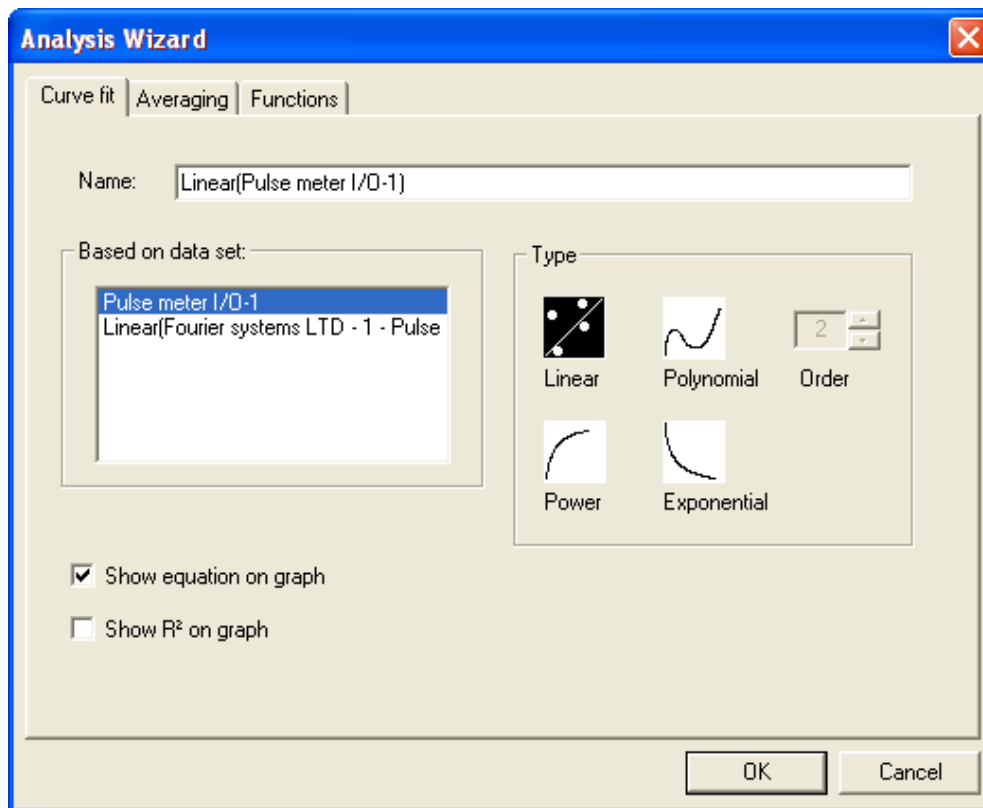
Analysis Wizard

Curve fit | Averaging | Functions

Name: Linear(Pulse meter I/O-1)

Based on data set:

Pulse meter I/O-1
Linear(Fourier systems LTD - 1 - Pulse

Type

Linear

Polynomial

2

Order

Power

Exponential

Show equation on graph

Show $R^2$ on graph

OK

Cancel